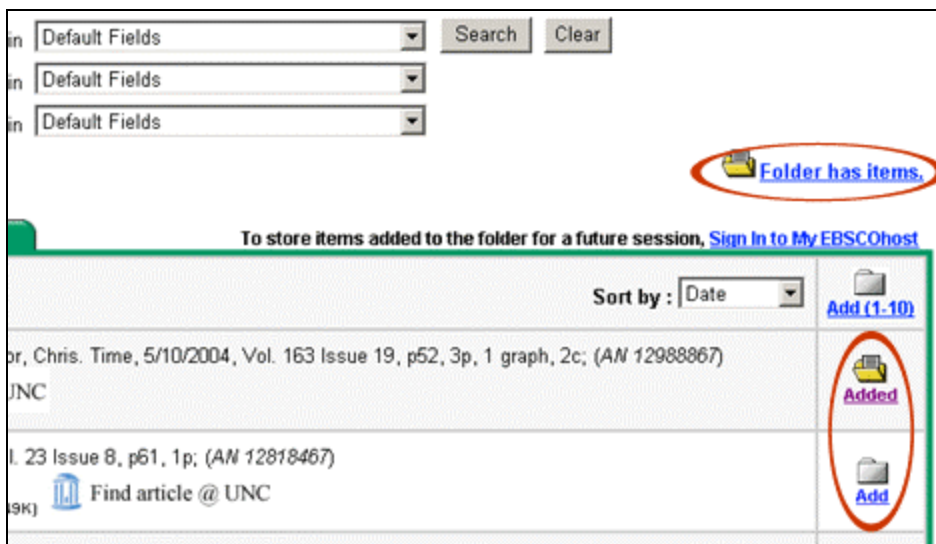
in Default Fields Search Clear
in Default Fields
in Default Fields

Folder has items.

To store items added to the folder for a future session, Sign In to My EBSCOhost

Sort by : Date

Add (1-10)

or, Chris. Time, 5/10/2004, Vol. 163 Issue 19, p52, 3p, 1 graph, 2c; (AN 12988867)
UNC

Added

l. 23 Issue 8, p61, 1p; (AN 12818467)
9K) Find article @ UNC

Add